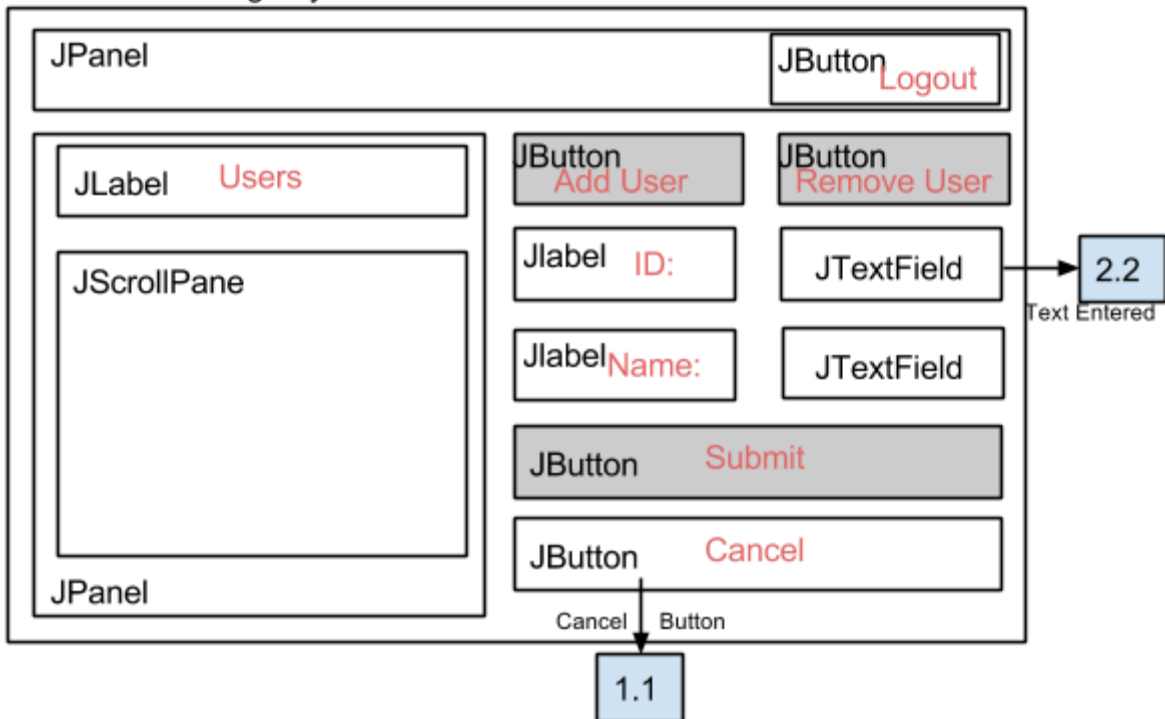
JPanel

JButton Logout

JLabel Users

JScrollPane

JPanel

JButton Add User

JButton Remove User

Jlabel ID:

JTextField

2.2

Text Entered

Jlabel Name:

JTextField

JButton Submit

JButton Cancel

Cancel Button

1.1